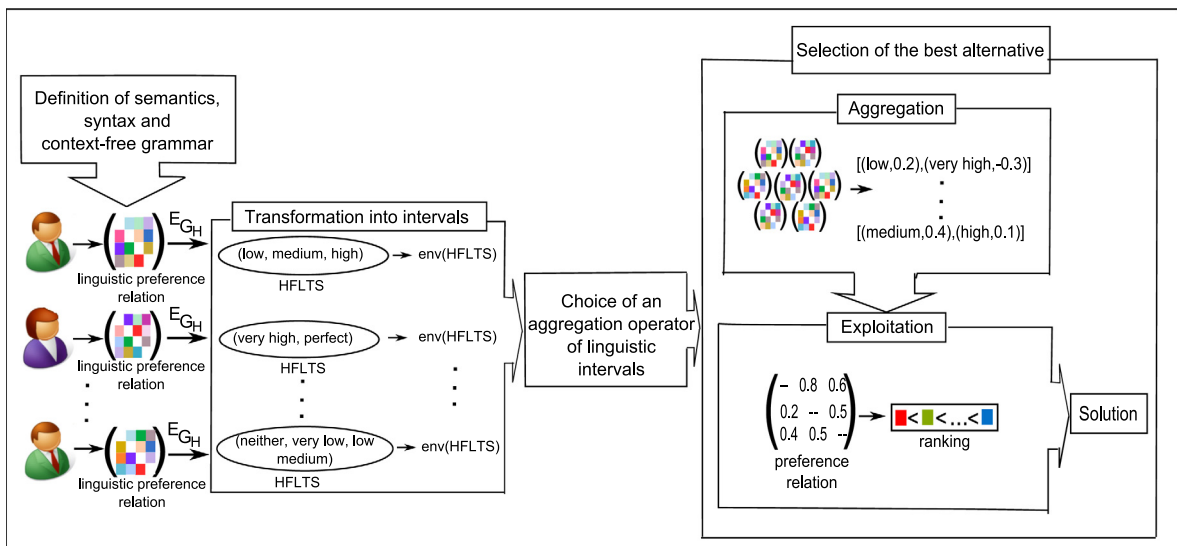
Definition of semantics, syntax and context-free grammar

$E_{G_H}$

linguistic preference relation

$E_{G_H}$

linguistic preference relation

$E_{G_H}$

linguistic preference relation

Transformation into intervals

(low, medium, high) → env(HFLTS)
HFLTS

(very high, perfect) → env(HFLTS)
HFLTS

(neither, very low, low medium) → env(HFLTS)
HFLTS

Choice of an aggregation operator of linguistic intervals

Selection of the best alternative

Aggregation

[(low,0.2),(very high,-0.3)]
[(medium,0.4),(high,0.1)]

Exploitation

$\begin{pmatrix} - & 0.8 & 0.6 \\ 0.2 & -- & 0.5 \\ 0.4 & 0.5 & -- \end{pmatrix}$

preference relation

< < ... <
ranking

Solution